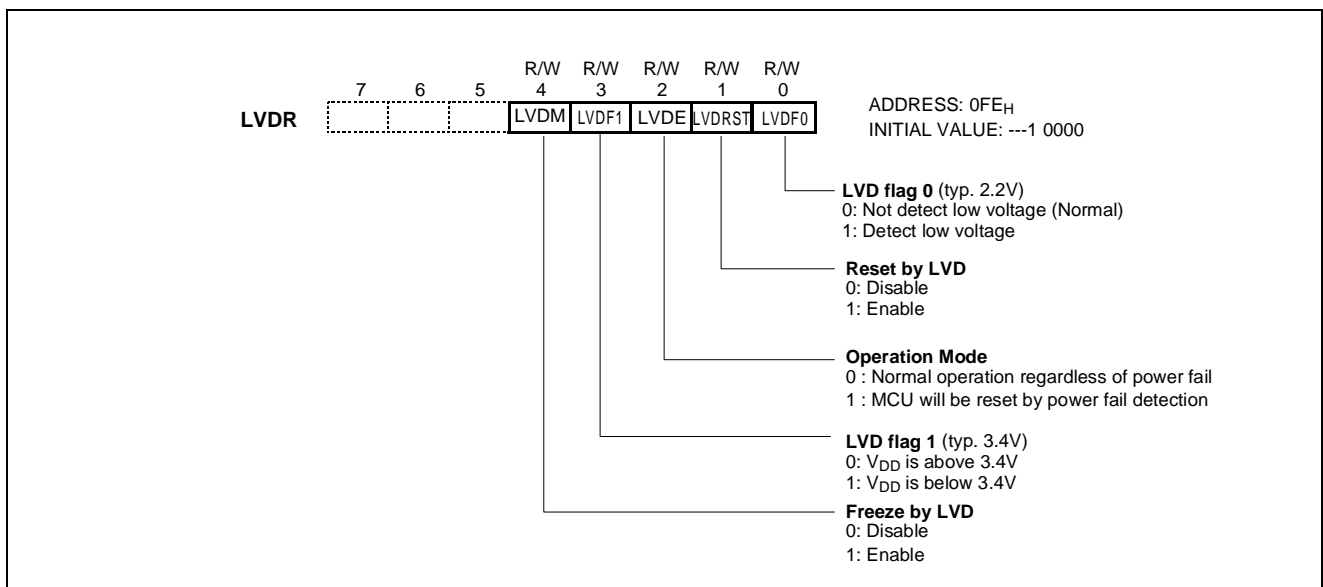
R/W R/W R/W R/W R/W

7 6 5 4 3 2 1 0

LVDR

LVDM LVDF1 LVDE LVDRST LVDF0

ADDRESS: $0FE_H$
INITIAL VALUE: ---1 0000

**LVD flag 0** (typ. 2.2V)
0: Not detect low voltage (Normal)
1: Detect low voltage

**Reset by LVD**
0: Disable
1: Enable

**Operation Mode**
0 : Normal operation regardless of power fail
1 : MCU will be reset by power fail detection

**LVD flag 1** (typ. 3.4V)
0: $V_{DD}$ is above 3.4V
1: $V_{DD}$ is below 3.4V

**Freeze by LVD**
0: Disable
1: Enable